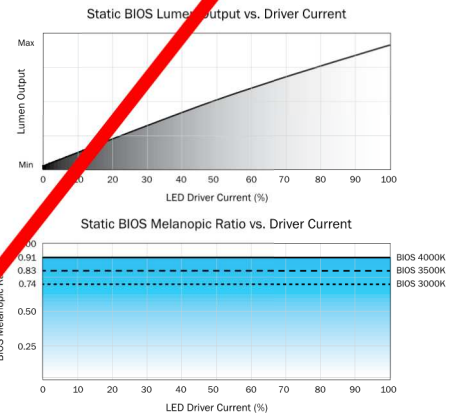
Static BIOS Lumen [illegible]put vs. Driver Current

Max

Lumen Output

Min

0 10 20 30 40 50 60 70 80 90 100

LED Driver Current (%)

Static BIOS Melanopic Ratio vs. Driver Current

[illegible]00
0.91
0.83
0.74
0.50
0.25

BIOS Melanopic R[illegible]

BIOS 4000K
BIOS 3500K
BIOS 3000K

0 10 20 30 40 50 60 70 80 90 100

LED Driver Current (%)